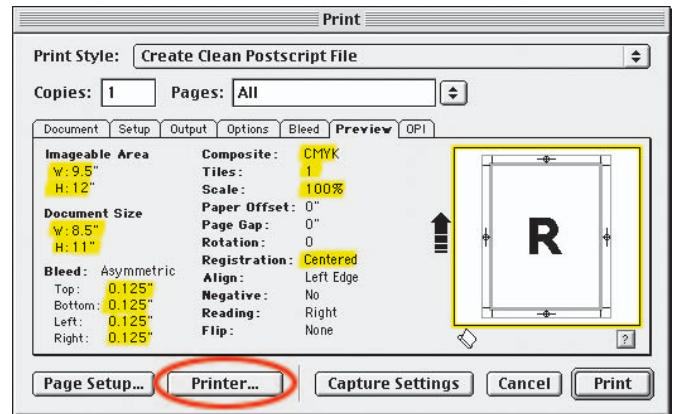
Print

Print Style: Create Clean Postscript File

Copies: 1 Pages: All

Document | Setup | Output | Options | Bleed | Preview | OPI

Imageable Area
W: 9.5"
H: 12"

Document Size
W: 8.5"
H: 11"

Bleed: Asymmetric
Top: 0.125"
Bottom: 0.125"
Left: 0.125"
Right: 0.125"

Composite: CMYK
Tiles: 1
Scale: 100%
Paper Offset: 0"
Page Gap: 0"
Rotation: 0
Registration: Centered
Align: Left Edge
Negative: No
Reading: Right
Flip: None

R

?

Page Setup... | Printer... | Capture Settings | Cancel | Print